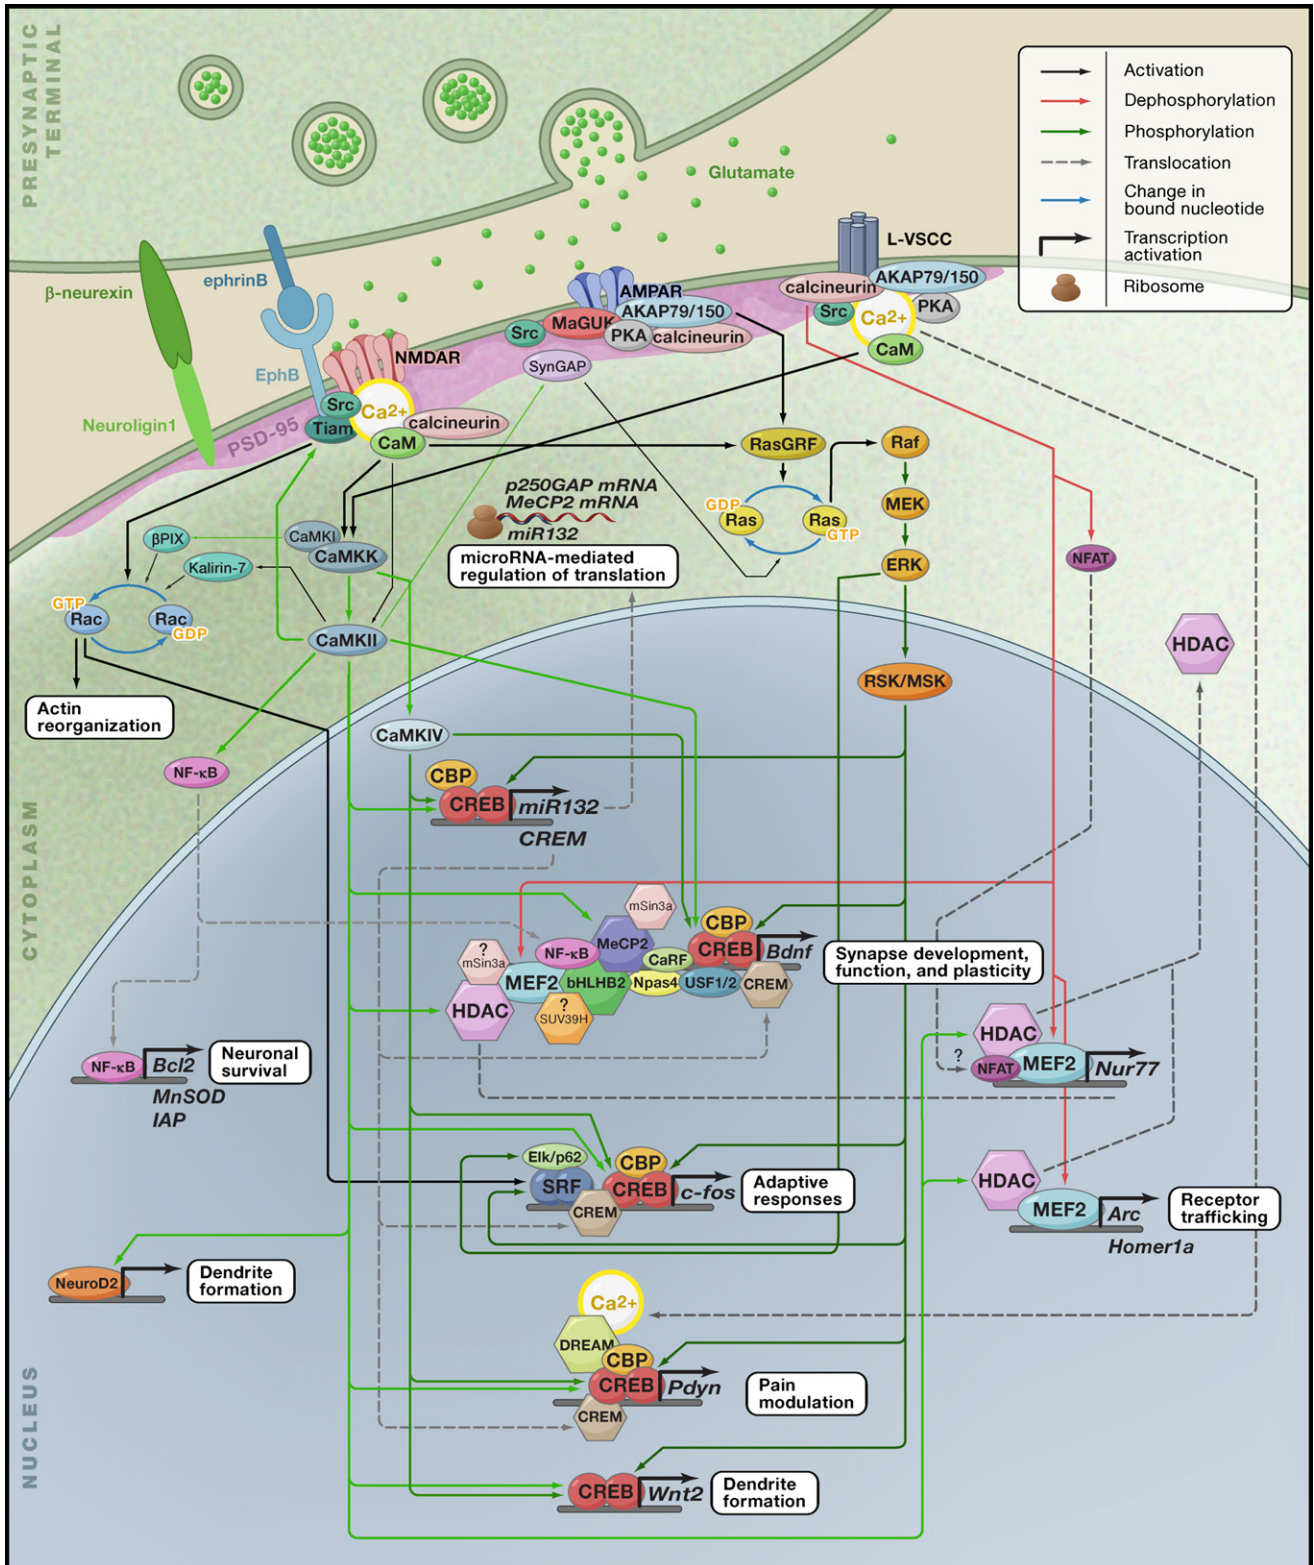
PRESYNAPTIC TERMINAL

Activation
Dephosphorylation
Phosphorylation
Translocation
Change in bound nucleotide
Transcription activation
Ribosome

Glutamate
L-VSCC
AKAP79/150
calcineurin
PKA
Src
Ca2+
CaM
AMPAR
AKAP79/150
MaGUK
Src
PKA
calcineurin
SynGAP
β-neurexin
ephrinB
EphB
NMDAR
Neuroligin1
PSD-95
Src
Ca2+
Tiam
calcineurin
CaM
RasGRF
Raf
MEK
GDP
Ras
Ras
GTP
ERK
p250GAP mRNA
MeCP2 mRNA
miR132
microRNA-mediated regulation of translation
NFAT
βPIX
CaMKI
CaMKK
Kalirin-7
GTP
Rac
Rac
GDP
CaMKII
HDAC
RSK/MSK
Actin reorganization
CaMKIV
NF-κB
CBP
CREB
miR132
CREM
mSin3a
CBP
MeCP2
CREB
Bdnf
?
mSin3a
NF-κB
CaRF
MEF2
bHLHB2
Npas4
USF1/2
CREM
?
HDAC
SUV39H
Synapse development, function, and plasticity
HDAC
?
NFAT
MEF2
Nur77
NF-κB
Bcl2
Neuronal survival
MnSOD
IAP
Elk/p62
CBP
SRF
CREB
c-fos
Adaptive responses
CREM
HDAC
MEF2
Arc
Receptor trafficking
Homer1a
NeuroD2
Dendrite formation
Ca2+
DREAM
CBP
CREB
Pdyn
Pain modulation
CREM
CREB
Wnt2
Dendrite formation
CYTOPLASM
NUCLEUS